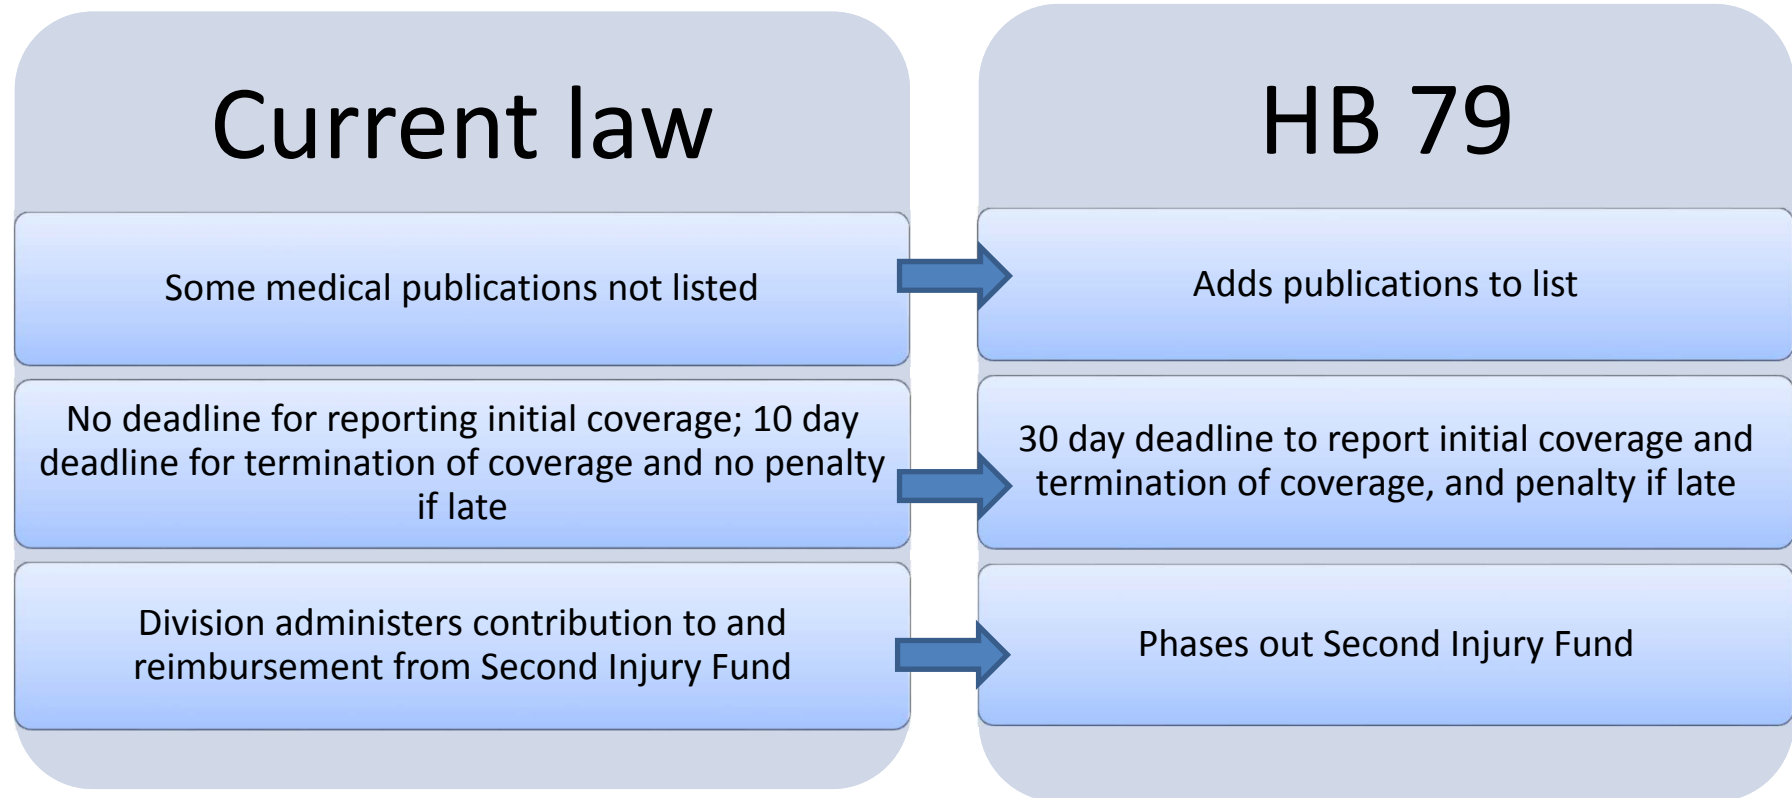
Current law

Some medical publications not listed

No deadline for reporting initial coverage; 10 day deadline for termination of coverage and no penalty if late

Division administers contribution to and reimbursement from Second Injury Fund

HB 79

Adds publications to list

30 day deadline to report initial coverage and termination of coverage, and penalty if late

Phases out Second Injury Fund